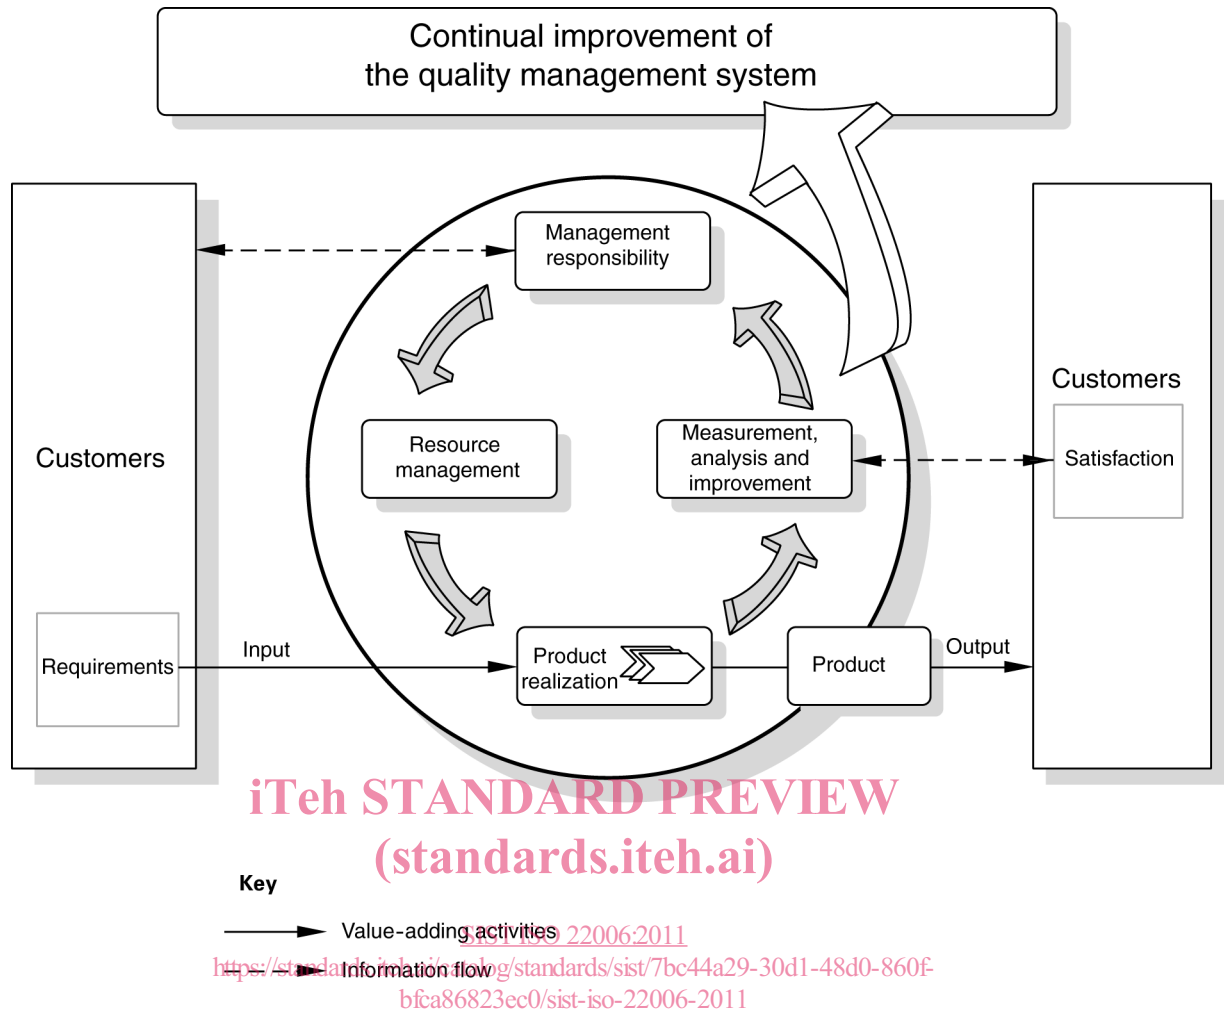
Continual improvement of the quality management system

Customers

Requirements

Management responsibility

Resource management

Measurement, analysis and improvement

Product realization

Input

Product

Output

Customers

Satisfaction

iTeh STANDARD PREVIEW
(standards.iteh.ai)

Key

Value-adding activities

Information flow

SIST ISO 22006:2011
https://standards.iteh.ai/catalog/standards/sist/7bc44a29-30d1-48d0-860f-bfca86823ec0/sist-iso-22006-2011